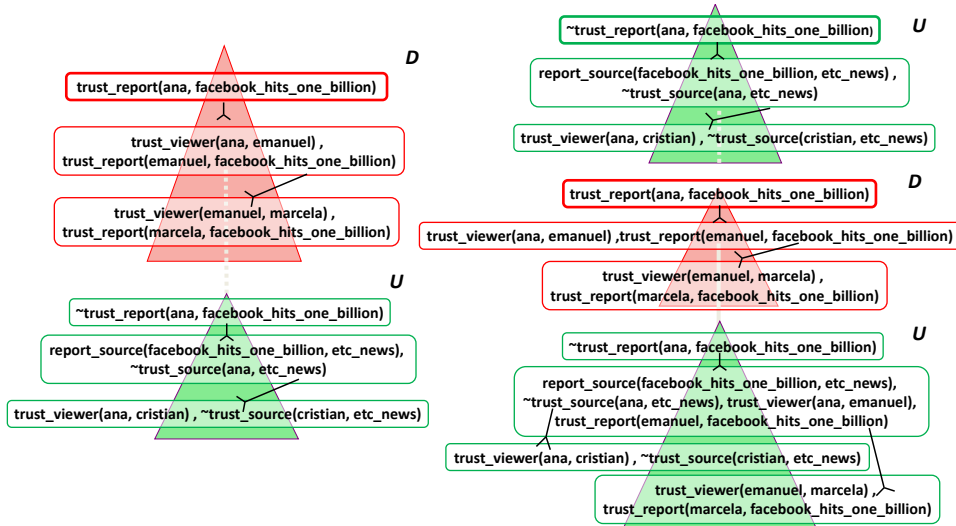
D

trust_report(ana, facebook_hits_one_billion)

trust_viewer(ana, emanuel) , trust_report(emanuel, facebook_hits_one_billion)

trust_viewer(emanuel, marcela) , trust_report(marcela, facebook_hits_one_billion)

U

~trust_report(ana, facebook_hits_one_billion)

report_source(facebook_hits_one_billion, etc_news), ~trust_source(ana, etc_news)

trust_viewer(ana, cristian) , ~trust_source(cristian, etc_news)

U

~trust_report(ana, facebook_hits_one_billion)

report_source(facebook_hits_one_billion, etc_news) , ~trust_source(ana, etc_news)

trust_viewer(ana, cristian) , ~trust_source(cristian, etc_news)

D

trust_report(ana, facebook_hits_one_billion)

trust_viewer(ana, emanuel) ,trust_report(emanuel, facebook_hits_one_billion)

trust_viewer(emanuel, marcela) , trust_report(marcela, facebook_hits_one_billion)

U

~trust_report(ana, facebook_hits_one_billion)

report_source(facebook_hits_one_billion, etc_news), ~trust_source(ana, etc_news), trust_viewer(ana, emanuel), trust_report(emanuel, facebook_hits_one_billion)

trust_viewer(ana, cristian) , ~trust_source(cristian, etc_news)

trust_viewer(emanuel, marcela) , trust_report(marcela, facebook_hits_one_billion)